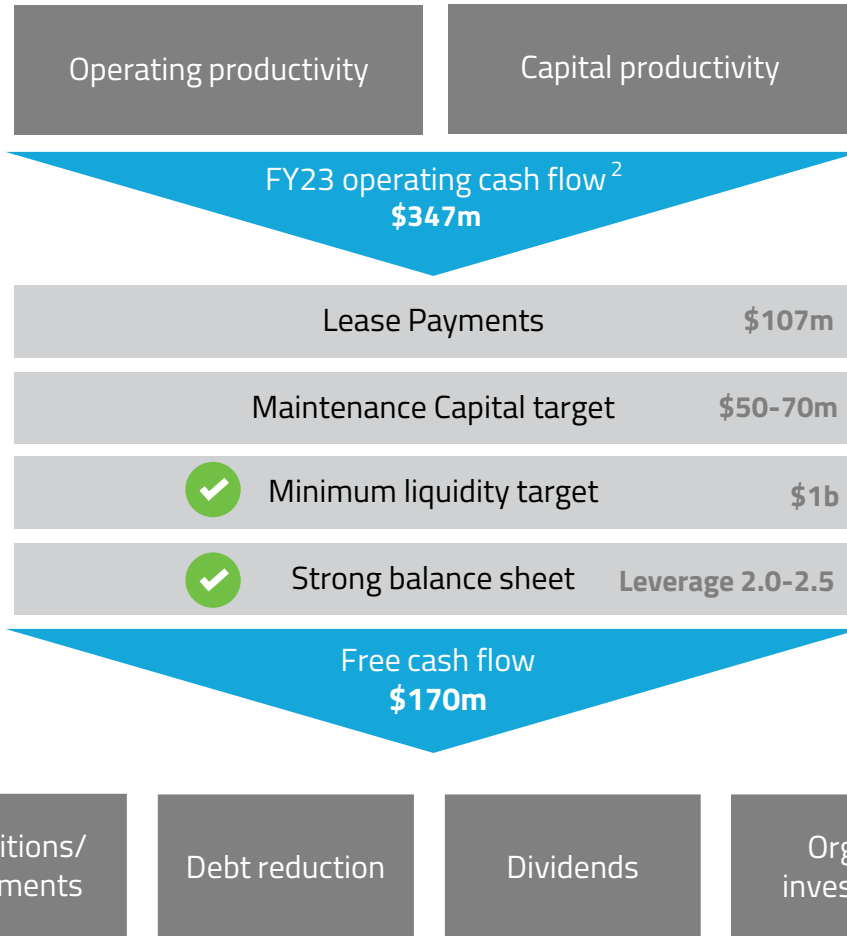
Operating productivity

Capital productivity

FY23 operating cash flow $^2$
**$347m**

Lease Payments $107m

Maintenance Capital target $50-70m

Minimum liquidity target $1b

Strong balance sheet Leverage 2.0-2.5

Free cash flow
**$170m**

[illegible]itions/ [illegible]ments

Debt reduction

Dividends

Org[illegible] inves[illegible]